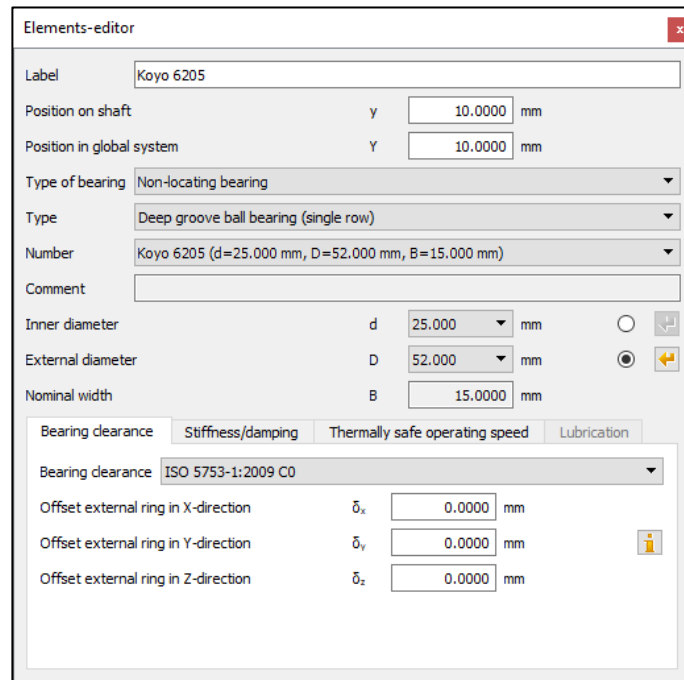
Elements-editor

x

Label Koyo 6205

Position on shaft y 10.0000 mm

Position in global system Y 10.0000 mm

Type of bearing Non-locating bearing

Type Deep groove ball bearing (single row)

Number Koyo 6205 (d=25.000 mm, D=52.000 mm, B=15.000 mm)

Comment

Inner diameter d 25.000 mm

External diameter D 52.000 mm

Nominal width B 15.0000 mm

Bearing clearance | Stiffness/damping | Thermally safe operating speed | Lubrication

Bearing clearance ISO 5753-1:2009 C0

Offset external ring in X-direction $\delta_x$ 0.0000 mm

Offset external ring in Y-direction $\delta_y$ 0.0000 mm

Offset external ring in Z-direction $\delta_z$ 0.0000 mm